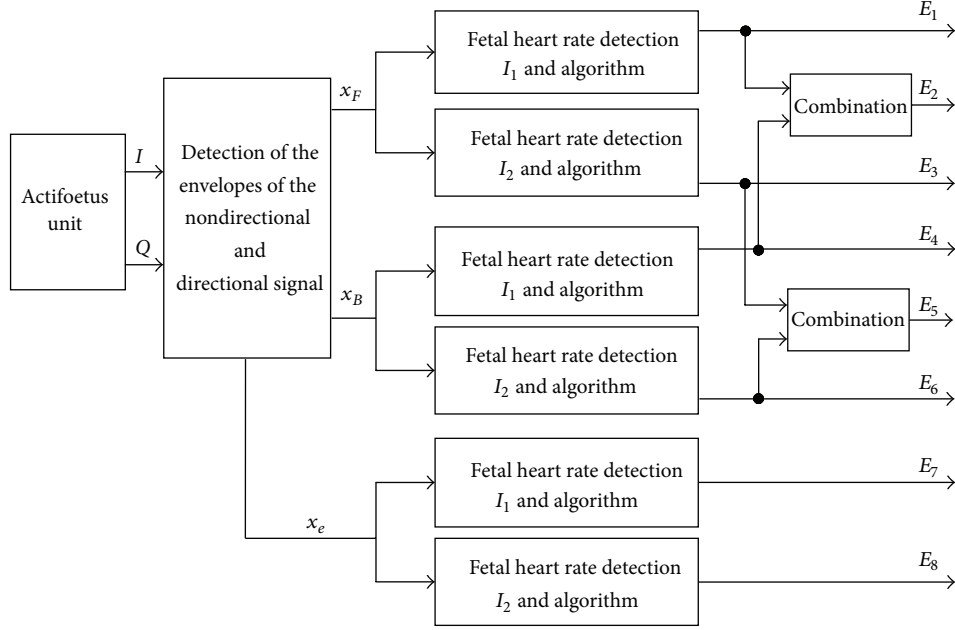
Actifoetus unit

$I$

$Q$

Detection of the envelopes of the nondirectional and directional signal

$x_F$

$x_B$

$x_e$

Fetal heart rate detection $I_1$ and algorithm

Fetal heart rate detection $I_2$ and algorithm

Fetal heart rate detection $I_1$ and algorithm

Fetal heart rate detection $I_2$ and algorithm

Fetal heart rate detection $I_1$ and algorithm

Fetal heart rate detection $I_2$ and algorithm

Combination

Combination

$E_1$

$E_2$

$E_3$

$E_4$

$E_5$

$E_6$

$E_7$

$E_8$